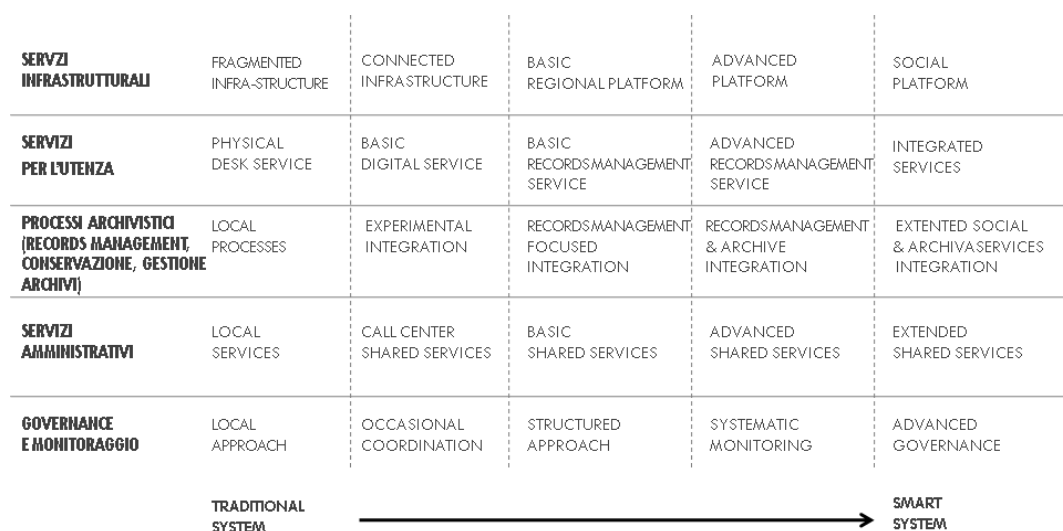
|  |  |  |  |  |  |
|---|---|---|---|---|---|
| SERVIZI INFRASTRUTTURALI | FRAGMENTED INFRA-STRUCTURE | CONNECTED INFRASTRUCTURE | BASIC REGIONAL PLATFORM | ADVANCED PLATFORM | SOCIAL PLATFORM |
| SERVIZI PER L'UTENZA | PHYSICAL DESK SERVICE | BASIC DIGITAL SERVICE | BASIC RECORDSMANAGEMENT SERVICE | ADVANCED RECORDSMANAGEMENT SERVICE | INTEGRATED SERVICES |
| PROCESSI ARCHIVISTICI (RECORDS MANAGEMENT, CONSERVAZIONE, GESTIONE ARCHIVI) | LOCAL PROCESSES | EXPERIMENTAL INTEGRATION | RECORDSMANAGEMENT FOCUSED INTEGRATION | RECORDSMANAGEMENT & ARCHIVE INTEGRATION | EXTENTED SOCIAL & ARCHIVASERVICES INTEGRATION |
| SERVIZI AMMINISTRATIVI | LOCAL SERVICES | CALL CENTER SHARED SERVICES | BASIC SHARED SERVICES | ADVANCED SHARED SERVICES | EXTENDED SHARED SERVICES |
| GOVERNANCE E MONITORAGGIO | LOCAL APPROACH | OCCASIONAL COORDINATION | STRUCTURED APPROACH | SYSTEMATIC MONITORING | ADVANCED GOVERNANCE |

TRADITIONAL SYSTEM

SMART SYSTEM